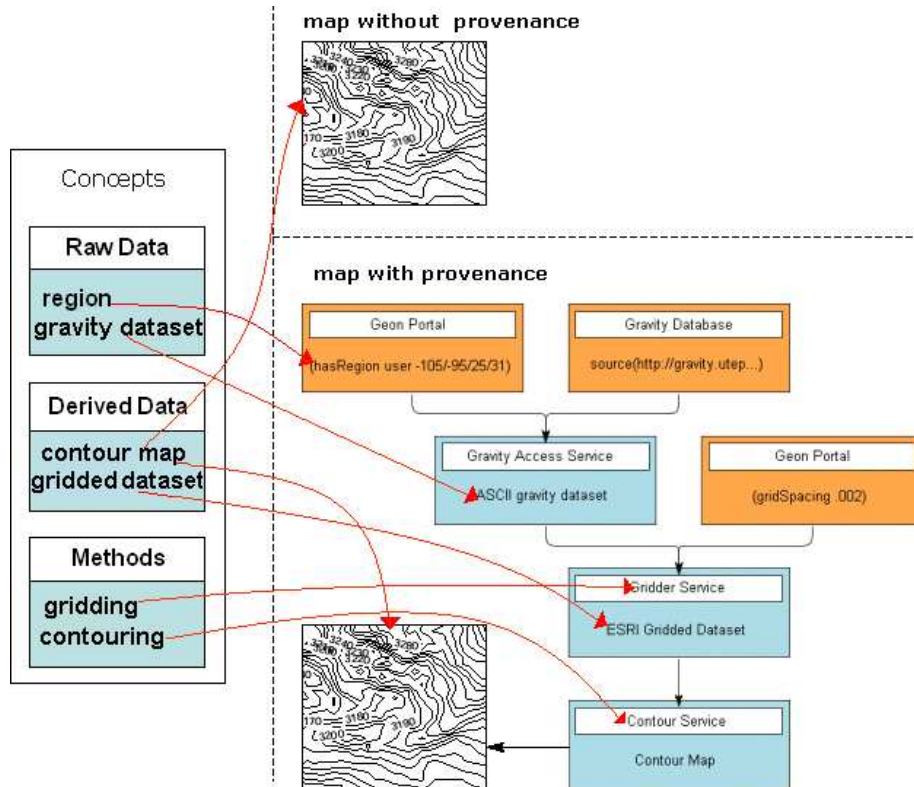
Concepts

Raw Data

region
gravity dataset

Derived Data

contour map
gridded dataset

Methods

gridding
contouring

map without provenance

3240
3260
3220
3280
170
3180
3200
3190

map with provenance

Geon Portal

(hasRegion user -105/-95/25/31)

Gravity Database

source(http://gravity.utep...)

Gravity Access Service

ASCII gravity dataset

Geon Portal

(gridSpacing .002)

Gridder Service

ESRI Gridded Dataset

Contour Service

Contour Map

3240
3260
3220
3280
170
3180
3200
3190